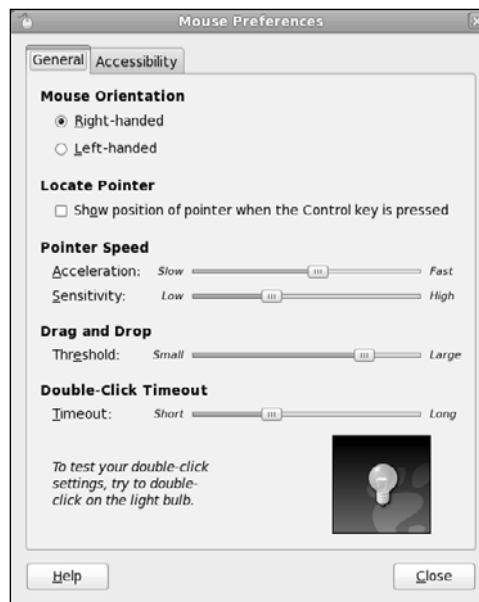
Mouse Preferences

General Accessibility

Mouse Orientation

Right-handed

Left-handed

Locate Pointer

Show position of pointer when the Control key is pressed

Pointer Speed

Acceleration: Slow Fast

Sensitivity: Low High

Drag and Drop

Threshold: Small Large

Double-Click Timeout

Timeout: Short Long

To test your double-click settings, try to double-click on the light bulb.

Help

Close